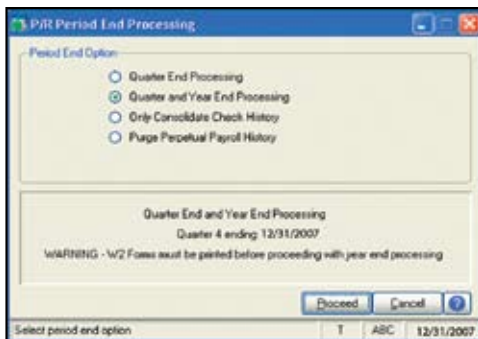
P/R Period End Processing

Period End Option

Quarter End Processing

Quarter and Year End Processing

Only Consolidate Check History

Purge Perpetual Payroll History

Quarter End and Year End Processing

Quarter 4 ending: 12/31/2007

WARNING - W2 Forms must be printed before proceeding with year end processing

Proceed

Cancel

Select period end option

T

ABC

12/31/2007